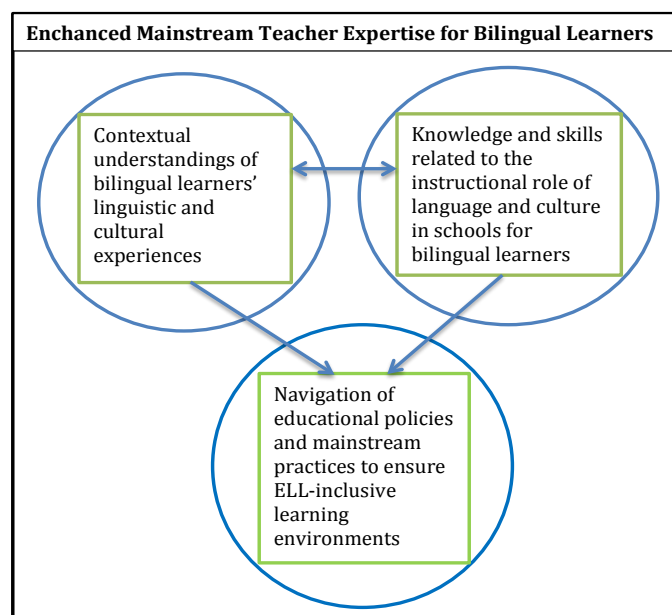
Enchanced Mainstream Teacher Expertise for Bilingual Learners

Contextual understandings of bilingual learners' linguistic and cultural experiences

Knowledge and skills related to the instructional role of language and culture in schools for bilingual learners

Navigation of educational policies and mainstream practices to ensure ELL-inclusive learning environments